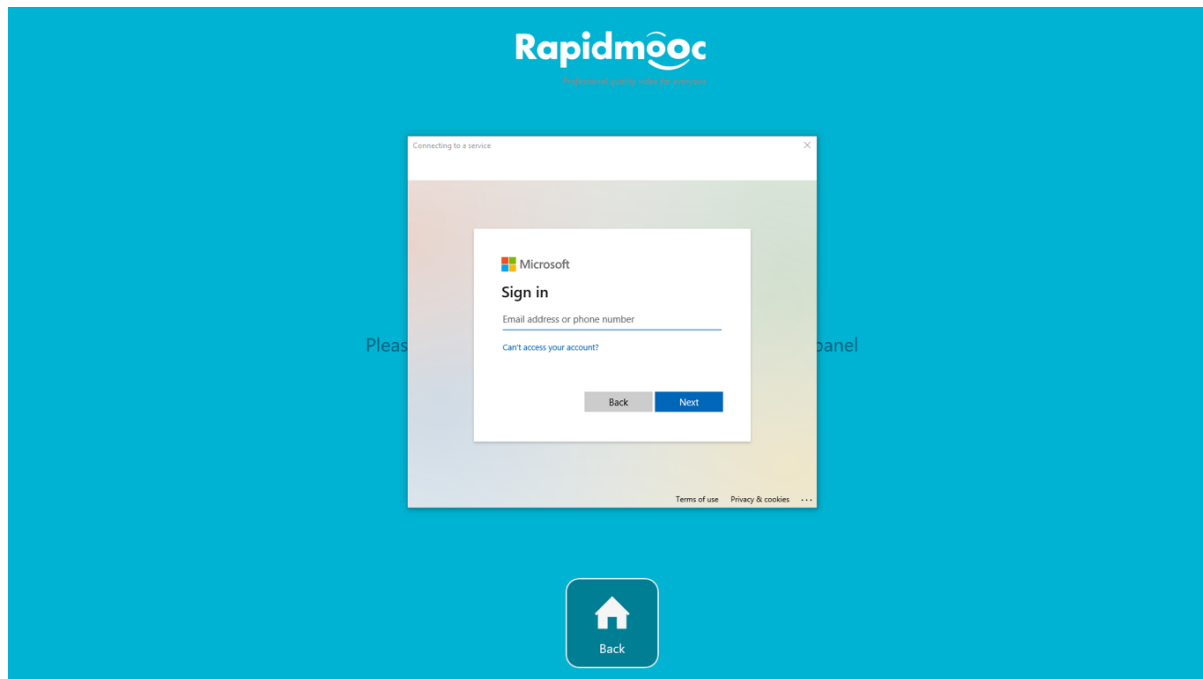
Rapidmooc

Professional quality video for everyone

Connecting to a service

Pleas

Microsoft

Sign in

Email address or phone number

Can't access your account?

Back

Next

Terms of use

Privacy & cookies

...

panel

Back